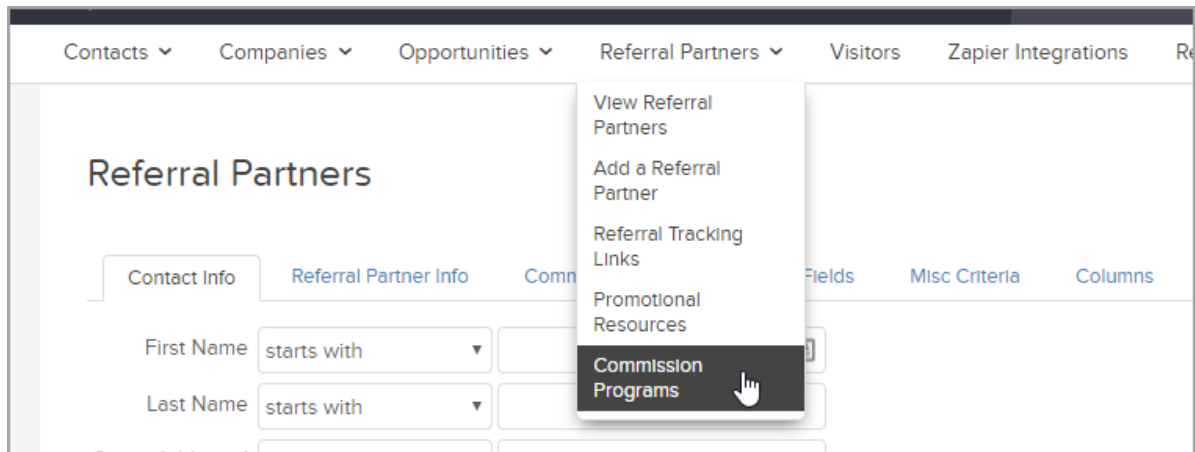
Contacts ⌄ Companies ⌄ Opportunities ⌄ Referral Partners ⌄ Visitors Zapier Integrations R

Referral Partners

View Referral Partners
Add a Referral Partner
Referral Tracking Links
Promotional Resources
Commission Programs

Contact Info | Referral Partner Info | Comm | Fields | Misc Criteria | Columns

First Name starts with ▾
Last Name starts with ▾